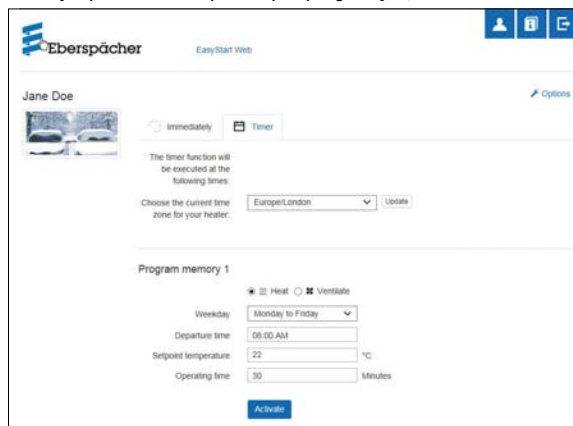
Eberspächer

EasyStart Web

Jane Doe

Options

Immediately

Timer

The timer function will be executed at the following times:

Choose the current time zone for your heater:

Europe/London

Update

Program memory 1

Heat

Ventilate

Weekday

Monday to Friday

Departure time

08:00 AM

Setpoint temperature

22

°C

Operating time

30

Minutes

Activate